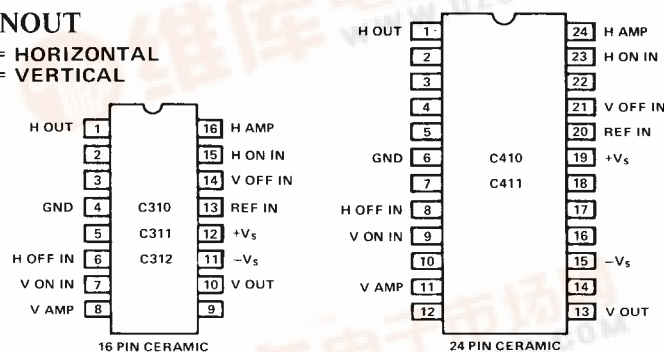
NOUT
= HORIZONTAL
= VERTICAL

H OUT 1
2
3
GND 4
5
H OFF IN 6
V ON IN 7
V AMP 8

C310
C311
C312

16 H AMP
15 H ON IN
14 V OFF IN
13 REF IN
12 $+V_S$
11 $-V_S$
10 V OUT
9

16 PIN CERAMIC

H OUT 1
2
3
4
5
GND 6
7
H OFF IN 8
V ON IN 9
10
V AMP 11
12

C410
C411

24 H AMP
23 H ON IN
22
21 V OFF IN
20 REF IN
19 $+V_S$
18
17
16
15 $-V_S$
14
13 V OUT

24 PIN CERAMIC